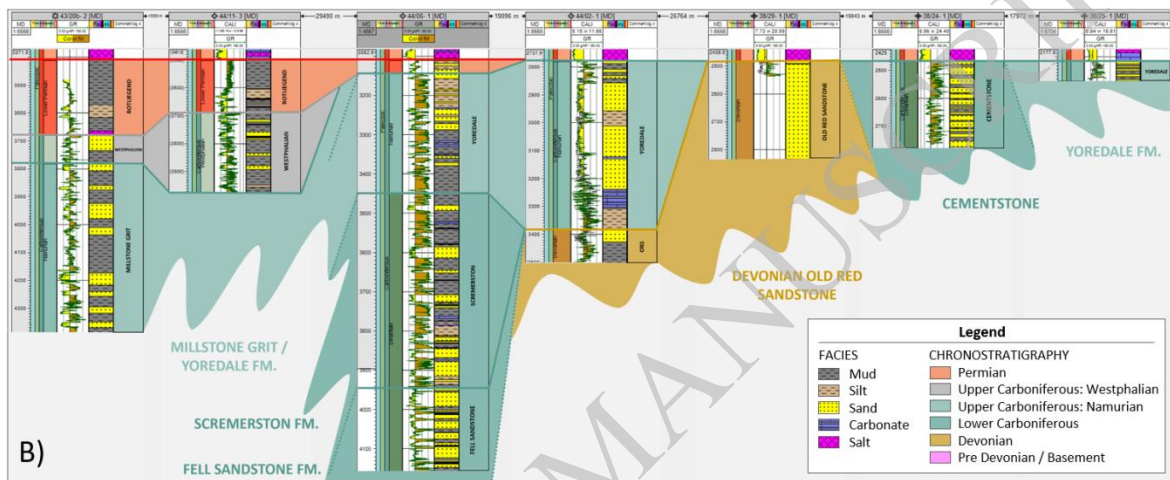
43/20b- 2 [MD]
29490 m
44/11- 3 [MD]
44/06- 1 [MD]
19096 m
44/02- 1 [MD]
26764 m
38/29- 1 [MD]
16843 m
38/24- 1 [MD]
17972 m
38/25- 1 [MD]

ROTLIEGEND
WESTPHALIAN
MILLSTONE GRIT
ROTLIEGEND
WESTPHALIAN
YOREDALE
SCREMERSTON
FELL SANDSTONE
YOREDALE
ORS
OLD RED SANDSTONE
CEMENTSTONE
YOREDALE

YOREDALE FM.
CEMENTSTONE
DEVONIAN OLD RED SANDSTONE
MILLSTONE GRIT / YOREDALE FM.
SCREMERSTON FM.
FELL SANDSTONE FM.

B)

Legend
FACIES
Mud
Silt
Sand
Carbonate
Salt
CHRONOSTRATIGRAPHY
Permian
Upper Carboniferous: Westphalian
Upper Carboniferous: Namurian
Lower Carboniferous
Devonian
Pre Devonian / Basement

MANUSCRIPT